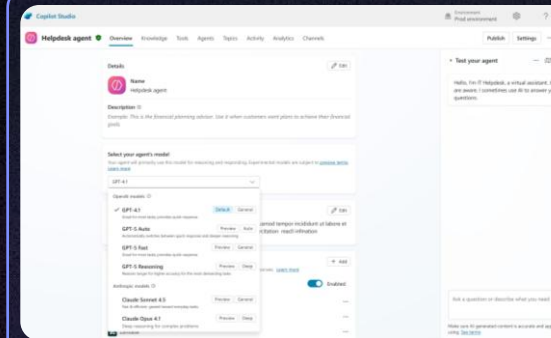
Copilot Studio

Environment
Prod environment

Helpdesk agent

Overview Knowledge Tools Agents Topics Activity Analytics Channels

Publish Settings

Details

Edit

Name
Helpdesk agent

Description

Example: This is the financial planning advisor. Use it when customers want plans to achieve their financial goals

Select your agent's model

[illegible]

GPT-4.1

OpenAI models

GPT-4.1
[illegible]
Default General

GPT-5 Auto
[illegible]
Preview Auto

GPT-5 Fast
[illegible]
Preview General

GPT-5 Reasoning
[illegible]
Preview Deep

Anthropic models

Claude Sonnet 4.5
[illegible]
Preview General

Claude Opus 4.1
Deep reasoning for complex problems
Preview Deep

Edit

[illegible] tempor incididunt ut labore et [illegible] reach infirmation

Learn more

Add

Enabled

Test your agent

Hello, I'm IT Helpdesk, a virtual assistant. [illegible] are aware, I sometimes use AI to answer y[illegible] questions.

Ask a question or describe what you need

Make sure AI-generated content is accurate and ap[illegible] using. See terms